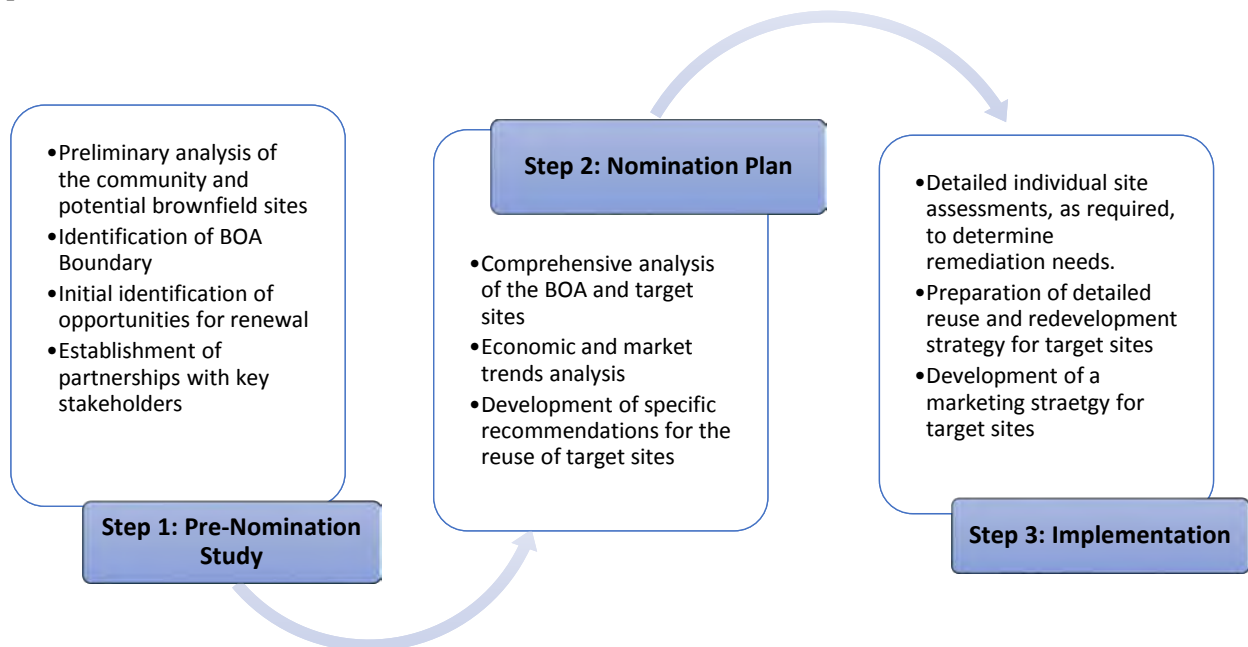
• Preliminary analysis of the community and potential brownfield sites
• Identification of BOA Boundary
• Initial identification of opportunities for renewal
• Establishment of partnerships with key stakeholders

Step 1: Pre-Nomination Study

Step 2: Nomination Plan

• Comprehensive analysis of the BOA and target sites
• Economic and market trends analysis
• Development of specific recommendations for the reuse of target sites

• Detailed individual site assessments, as required, to determine remediation needs.
• Preparation of detailed reuse and redevelopment strategy for target sites
• Development of a marketing straetgy for target sites

Step 3: Implementation